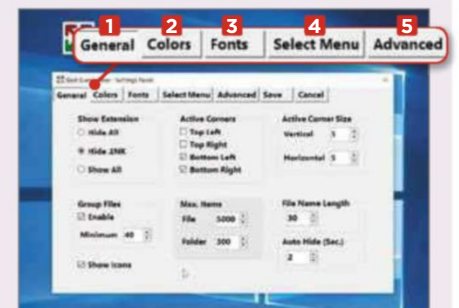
1 General
2 Colors
3 Fonts
4 Select Menu
5 Advanced

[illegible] - Settings Panel

General Colors Fonts Select Menu Advanced Save Cancel

Show Extension
Hide All
Hide .LNK
Show All

Active Corners
Top Left
Top Right
Bottom Left
Bottom Right

Active Corner Size
Vertical 5
Horizontal 5

Group Files
Enable
Minimum 40

Max. Items
File 5000
Folder 300

File Name Length
30

Auto Hide (Sec.)
2

Show Icons